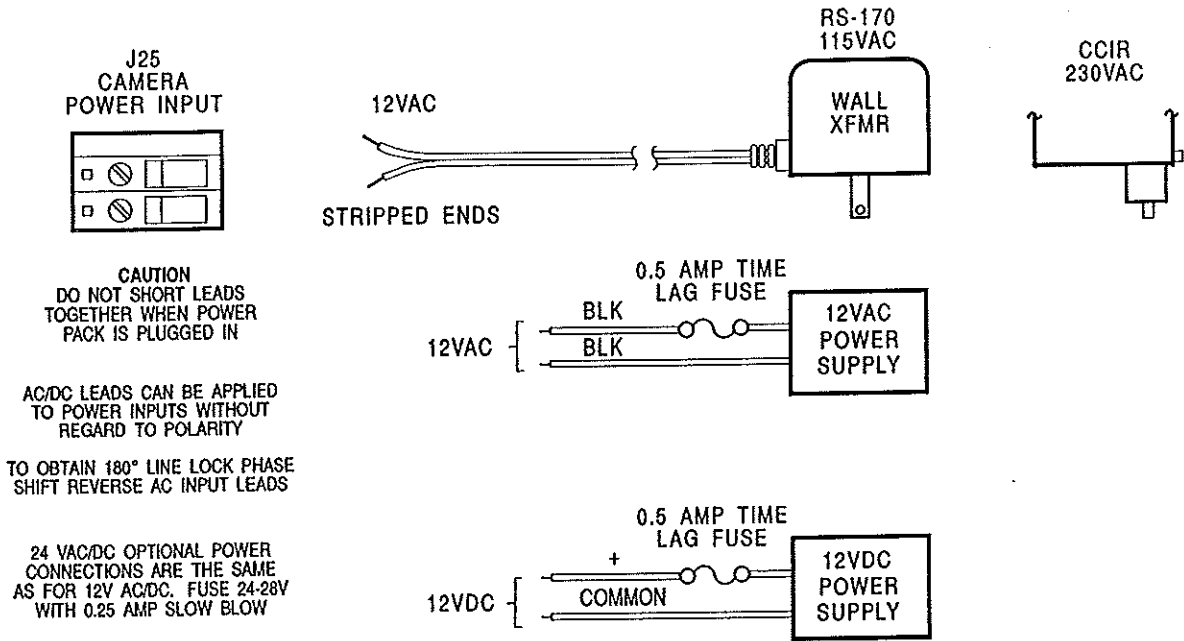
J25
CAMERA
POWER INPUT

12VAC

STRIPPED ENDS

RS-170
115VAC

WALL
XFMR

CCIR
230VAC

CAUTION
DO NOT SHORT LEADS TOGETHER WHEN POWER PACK IS PLUGGED IN

AC/DC LEADS CAN BE APPLIED TO POWER INPUTS WITHOUT REGARD TO POLARITY

TO OBTAIN 180° LINE LOCK PHASE SHIFT REVERSE AC INPUT LEADS

24 VAC/DC OPTIONAL POWER CONNECTIONS ARE THE SAME AS FOR 12V AC/DC. FUSE 24-28V WITH 0.25 AMP SLOW BLOW

0.5 AMP TIME
LAG FUSE

BLK

BLK

12VAC

12VAC
POWER
SUPPLY

0.5 AMP TIME
LAG FUSE

+

COMMON

12VDC

12VDC
POWER
SUPPLY